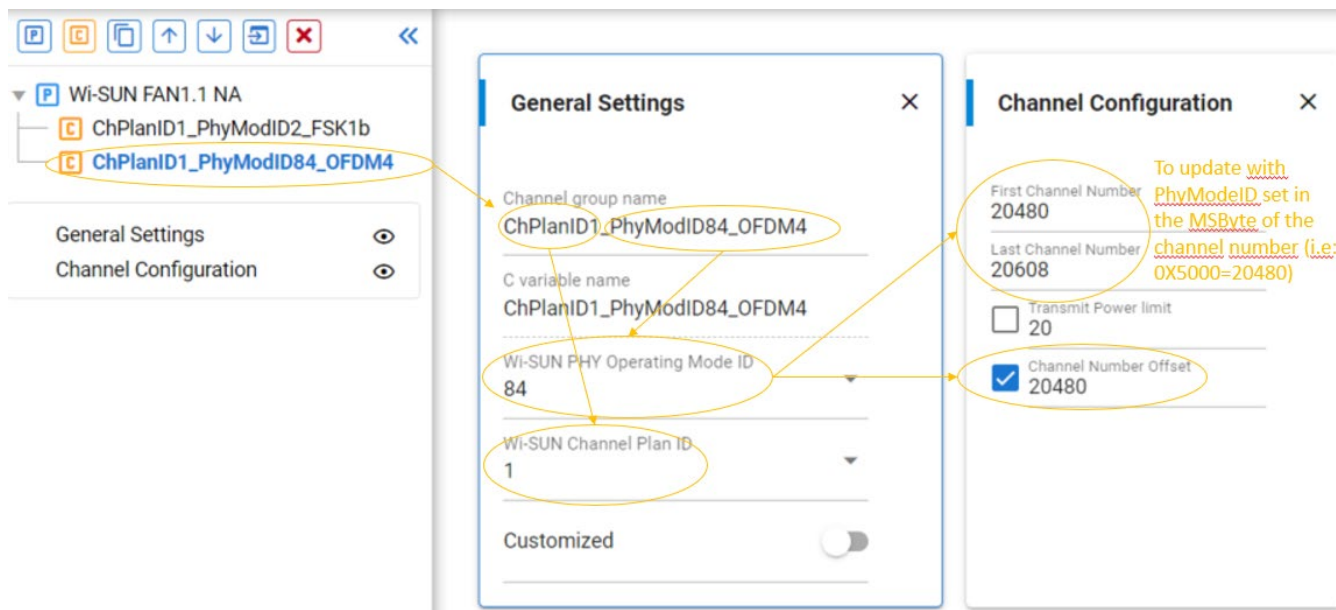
P C «

P Wi-SUN FAN1.1 NA
C ChPlanID1_PhyModID2_FSK1b
C ChPlanID1_PhyModID84_OFDM4

General Settings
Channel Configuration

General Settings ×

Channel group name
ChPlanID1_PhyModID84_OFDM4

C variable name
ChPlanID1_PhyModID84_OFDM4

Wi-SUN PHY Operating Mode ID
84

Wi-SUN Channel Plan ID
1

Customized

Channel Configuration ×

First Channel Number
20480

Last Channel Number
20608

Transmit Power limit
20

Channel Number Offset
20480

To update with PhyModeID set in the MSByte of the channel number (i.e: 0X5000=20480)